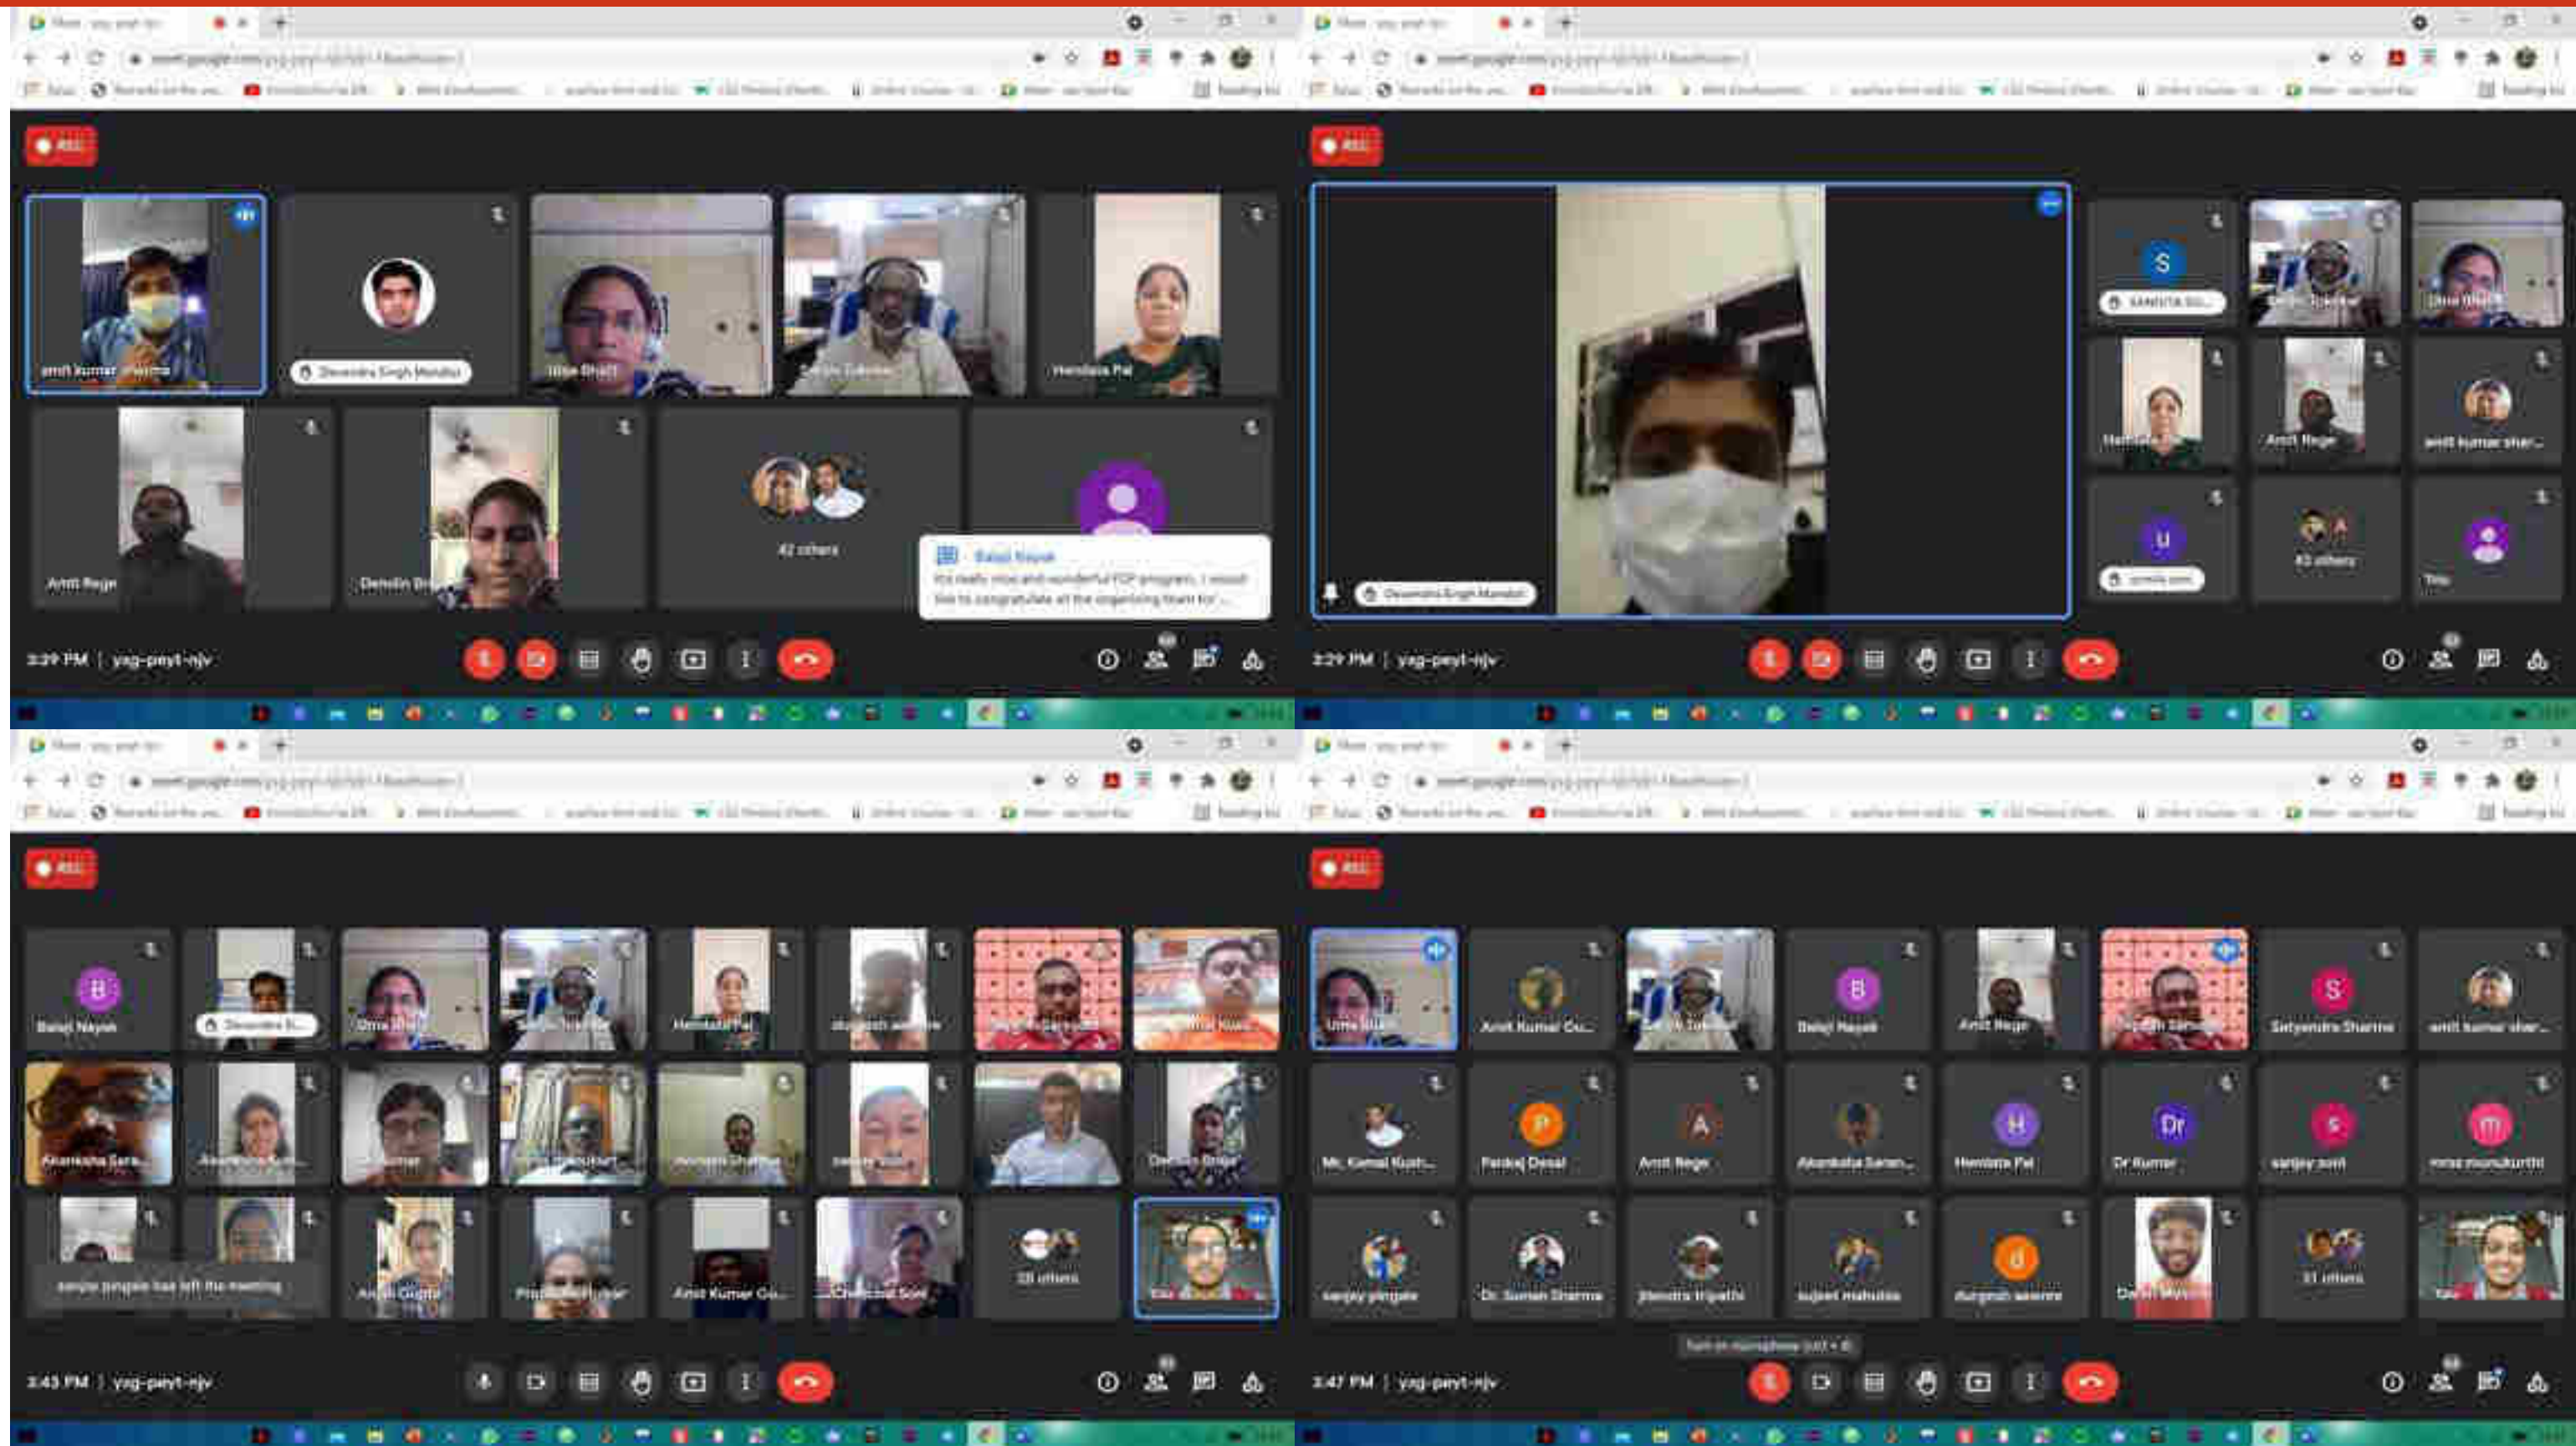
Meet - yxg-peyt-njv

meet.google.com/yxg-peyt-njv

REC

amit kumar sharma

Devendra Singh Mandloi

Uma Bhatt

Sanjiv Tokekar

Hemlata Pal

Amit Rege

Balaji Nayak

It's really nice and wonderful FDP program. I would like to congratulate all the organising team for ...

42 others

3:29 PM | yxg-peyt-njv

Meet - yxg-peyt-njv

meet.google.com/yxg-peyt-njv

REC

S

SANGITA SU...

Sanjiv Tokekar

Uma Bhatt

Hemlata Pal

Amit Rege

amit kumar shar...

U

43 others

You

Devendra Singh Mandloi

3:29 PM | yxg-peyt-njv

Meet - yxg-peyt-njv

meet.google.com/yxg-peyt-njv

REC

B

Balaji Nayak

Devendra Si...

Uma Bhatt

Sanjiv Tokekar

Hemlata Pal

Akanksha Sara...

Kumar

Amit Kumar Gu...

Anjali Gupta

28 others

sanjay pingale has left the meeting

3:43 PM | yxg-peyt-njv

Meet - yxg-peyt-njv

meet.google.com/yxg-peyt-njv

REC

Uma Bhatt

Amit Kumar Gu...

Sanjiv Tokekar

B

Balaji Nayak

Amit Rege

Satyendra Sharma

amit kumar shar...

Mr. Kamal Kush...

P

Pankaj Desai

A

Amit Rege

Akanksha Saran...

H

Hemlata Pal

Dr

Dr Kumar

s

sanjay soni

m

mna manukurthi

sanjay pingale

Dr. Suman Sharma

jitendra tripathi

sujeet mahulea

d

durgesh saxena

31 others

You

Turn on microphone (ctrl + d)

3:47 PM | yxg-peyt-njv